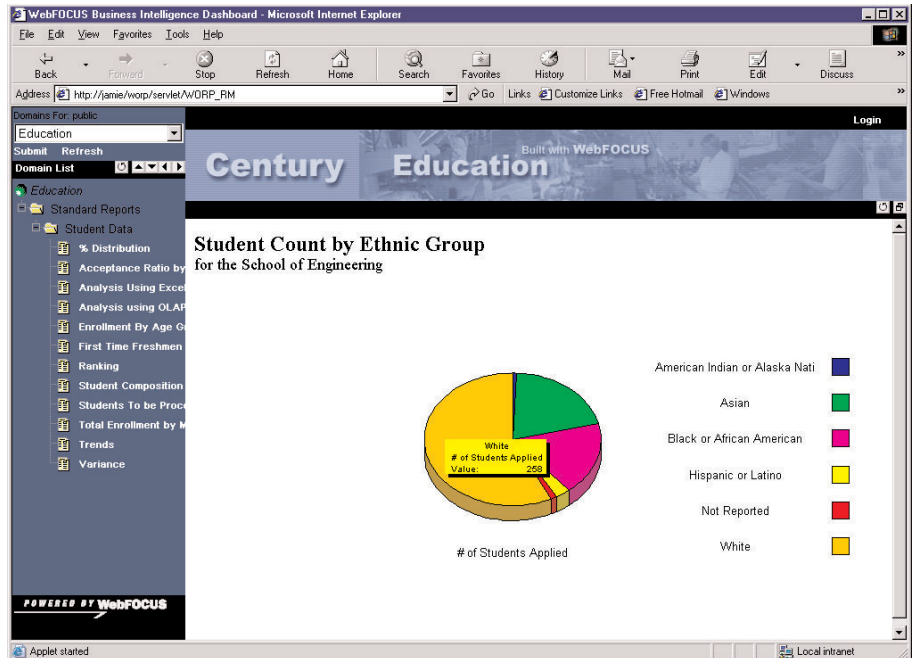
WebFOCUS Business Intelligence Dashboard - Microsoft Internet Explorer

File Edit View Favorites Tools Help

Back Forward Stop Refresh Home Search Favorites History Mail Print Edit Discuss

Address http://jamie/worp/servlet/WORP_RM Go Links Customize Links Free Hotmail Windows

Domains For: public
Education
Submit Refresh
Domain List

Education
Standard Reports
Student Data
% Distribution
Acceptance Ratio by
Analysis Using Exce
Analysis using OLAP
Enrollment By Age G
First Time Freshmen
Ranking
Student Composition
Students To be Proc
Total Enrollment by M
Trends
Variance

POWERED BY WebFOCUS

Login

Century Education Built with WebFOCUS

Student Count by Ethnic Group
for the School of Engineering

White
# of Students Applied
Value: 258

# of Students Applied

American Indian or Alaska Nati
Asian
Black or African American
Hispanic or Latino
Not Reported
White

Applet started
Local intranet